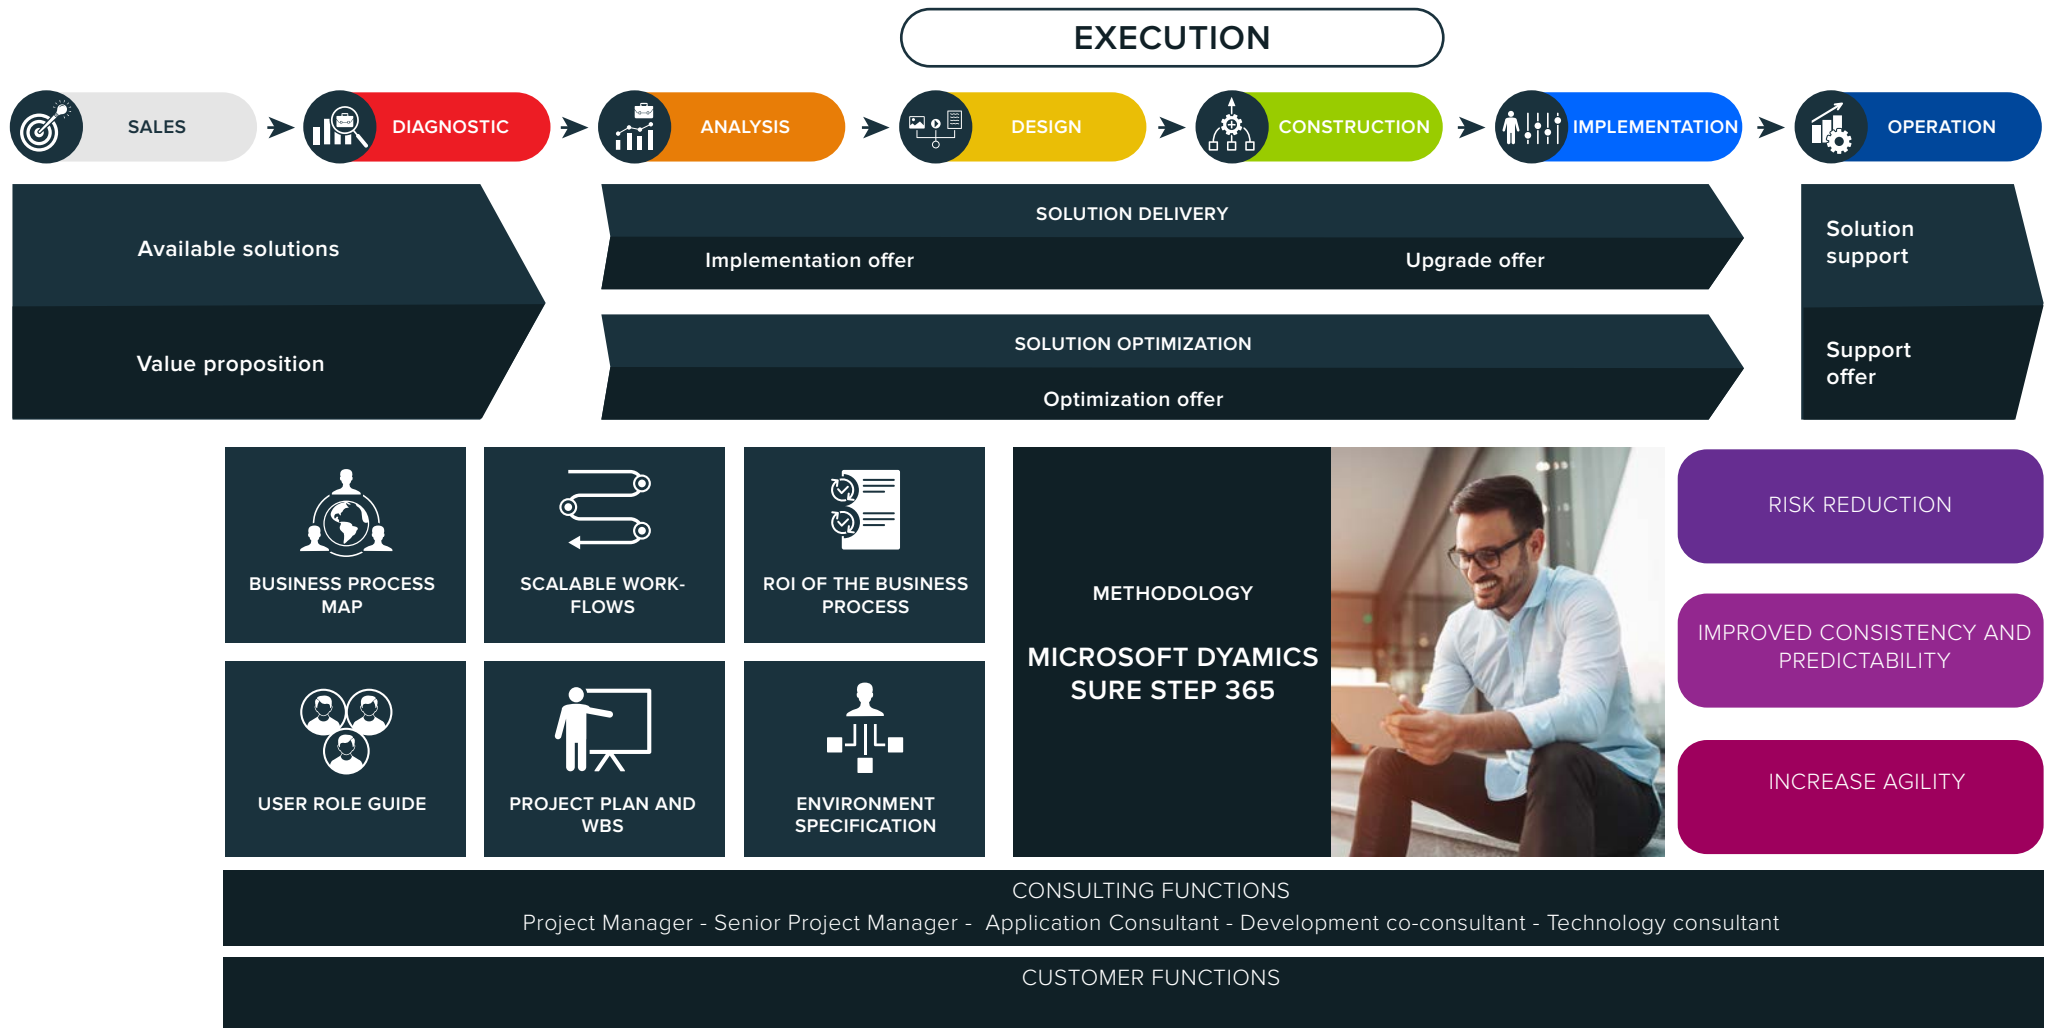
EXECUTION

SALES
DIAGNOSTIC
ANALYSIS
DESIGN
CONSTRUCTION
IMPLEMENTATION
OPERATION

Available solutions

Value proposition

SOLUTION DELIVERY
Implementation offer
Upgrade offer

SOLUTION OPTIMIZATION
Optimization offer

Solution support

Support offer

BUSINESS PROCESS MAP

SCALABLE WORK-FLOWS

ROI OF THE BUSINESS PROCESS

USER ROLE GUIDE

PROJECT PLAN AND WBS

ENVIRONMENT SPECIFICATION

METHODOLOGY

MICROSOFT DYAMICS SURE STEP 365

RISK REDUCTION

IMPROVED CONSISTENCY AND PREDICTABILITY

INCREASE AGILITY

CONSULTING FUNCTIONS
Project Manager - Senior Project Manager - Application Consultant - Development co-consultant - Technology consultant

CUSTOMER FUNCTIONS